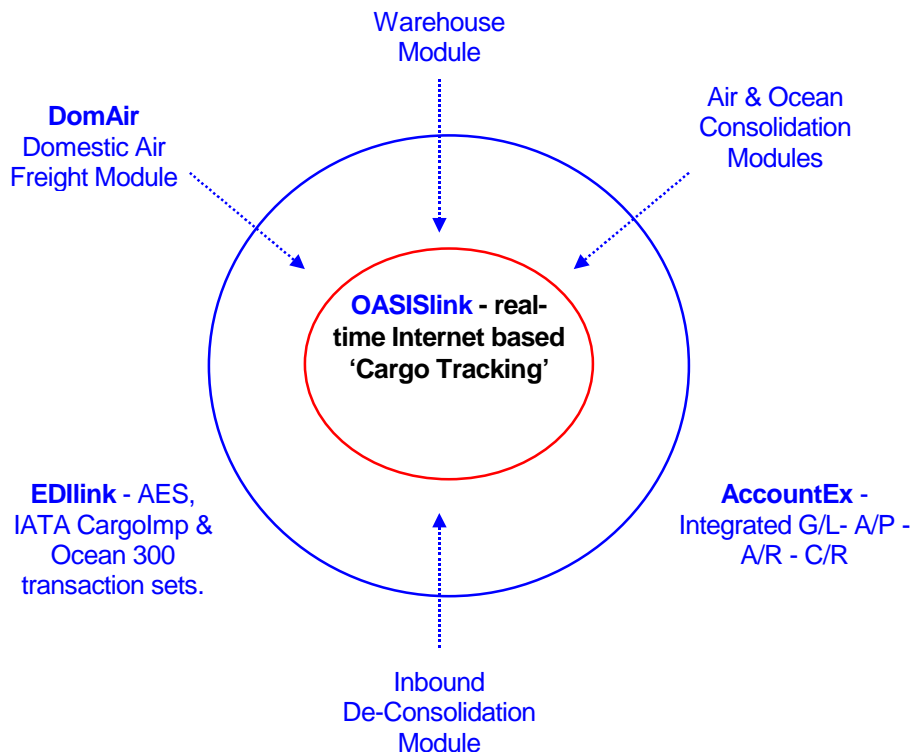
Warehouse Module

DomAir
Domestic Air Freight Module

Air & Ocean Consolidation Modules

OASISlink - real-time Internet based 'Cargo Tracking'

EDIlink - AES, IATA CargoImp & Ocean 300 transaction sets.

AccountEx - Integrated G/L- A/P - A/R - C/R

Inbound De-Consolidation Module